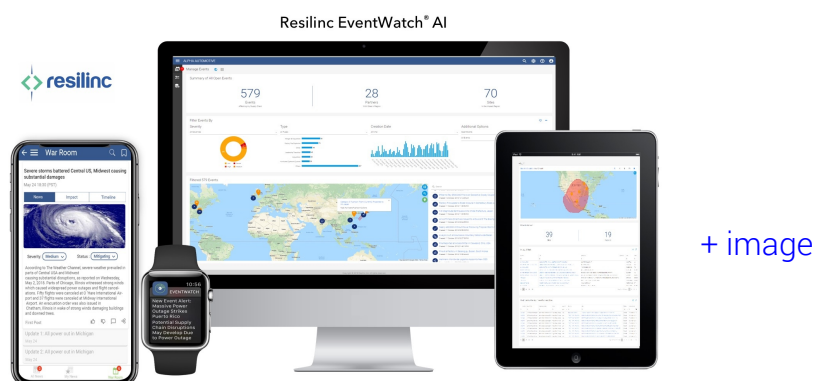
Resilinc EventWatch® AI

resilinc

War Room

Severe storms battered Central US, Midwest causing substantial damages

News Impact Timeline

Severity Medium Status Mitigating

According to The Weather Channel, severe weather prevailed in parts of Central US and Midwest causing substantial disruptions, as reported on Wednesday, May 2, 2018. Parts of Chicago, Illinois witnessed strong winds which caused widespread power outages and flight cancellations. Fifty flights were canceled at O'Hare International Airport and 27 flights were canceled at Midway International Airport. An evacuation order was also issued in Chatham, Illinois in wake of strong winds damaging buildings and downed trees.

Update 1: All power out in Michigan

Update 2: All power out in Michigan

10:56

EVENTWATCH

New Event Alert: Massive Power Outage Strikes Puerto Rico Potential Supply Chain Disruptions May Develop Due to Power Outage

Summary of All Open Events

579

28

70

Sites

Filter Events By

Severity

Type

Creation Date

Additional Options

Related Events

39

19

+ image